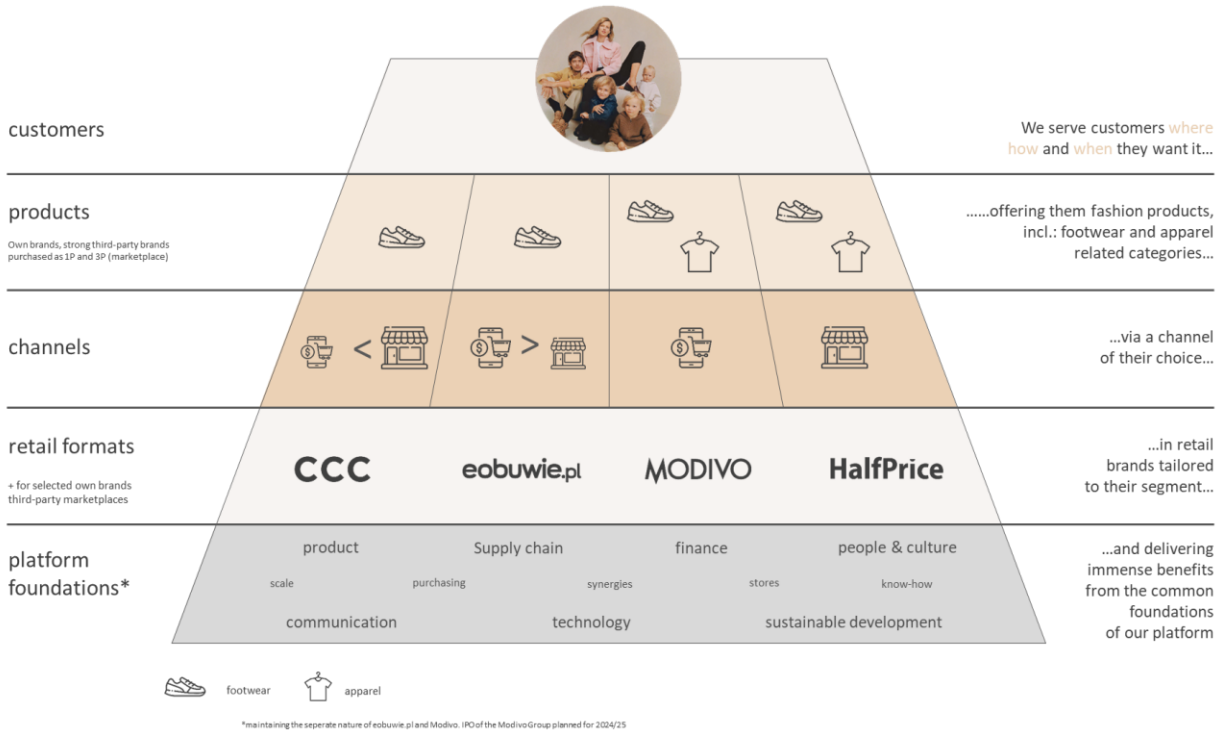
customers

We serve customers where how and when they want it…

products

Own brands, strong third-party brands purchased as 1P and 3P (marketplace)

……offering them fashion products, incl.: footwear and apparel related categories…

channels

<

>

…via a channel of their choice…

retail formats

+ for selected own brands third-party marketplaces

CCC

eobuwie.pl

MODIVO

HalfPrice

…in retail brands tailored to their segment…

platform foundations*

product

Supply chain

finance

people & culture

scale

purchasing

synergies

stores

know-how

communication

technology

sustainable development

…and delivering immense benefits from the common foundations of our platform

footwear

apparel

*maintaining the seperate nature of eobuwie.pl and Modivo. IPO of the Modivo Group planned for 2024/25